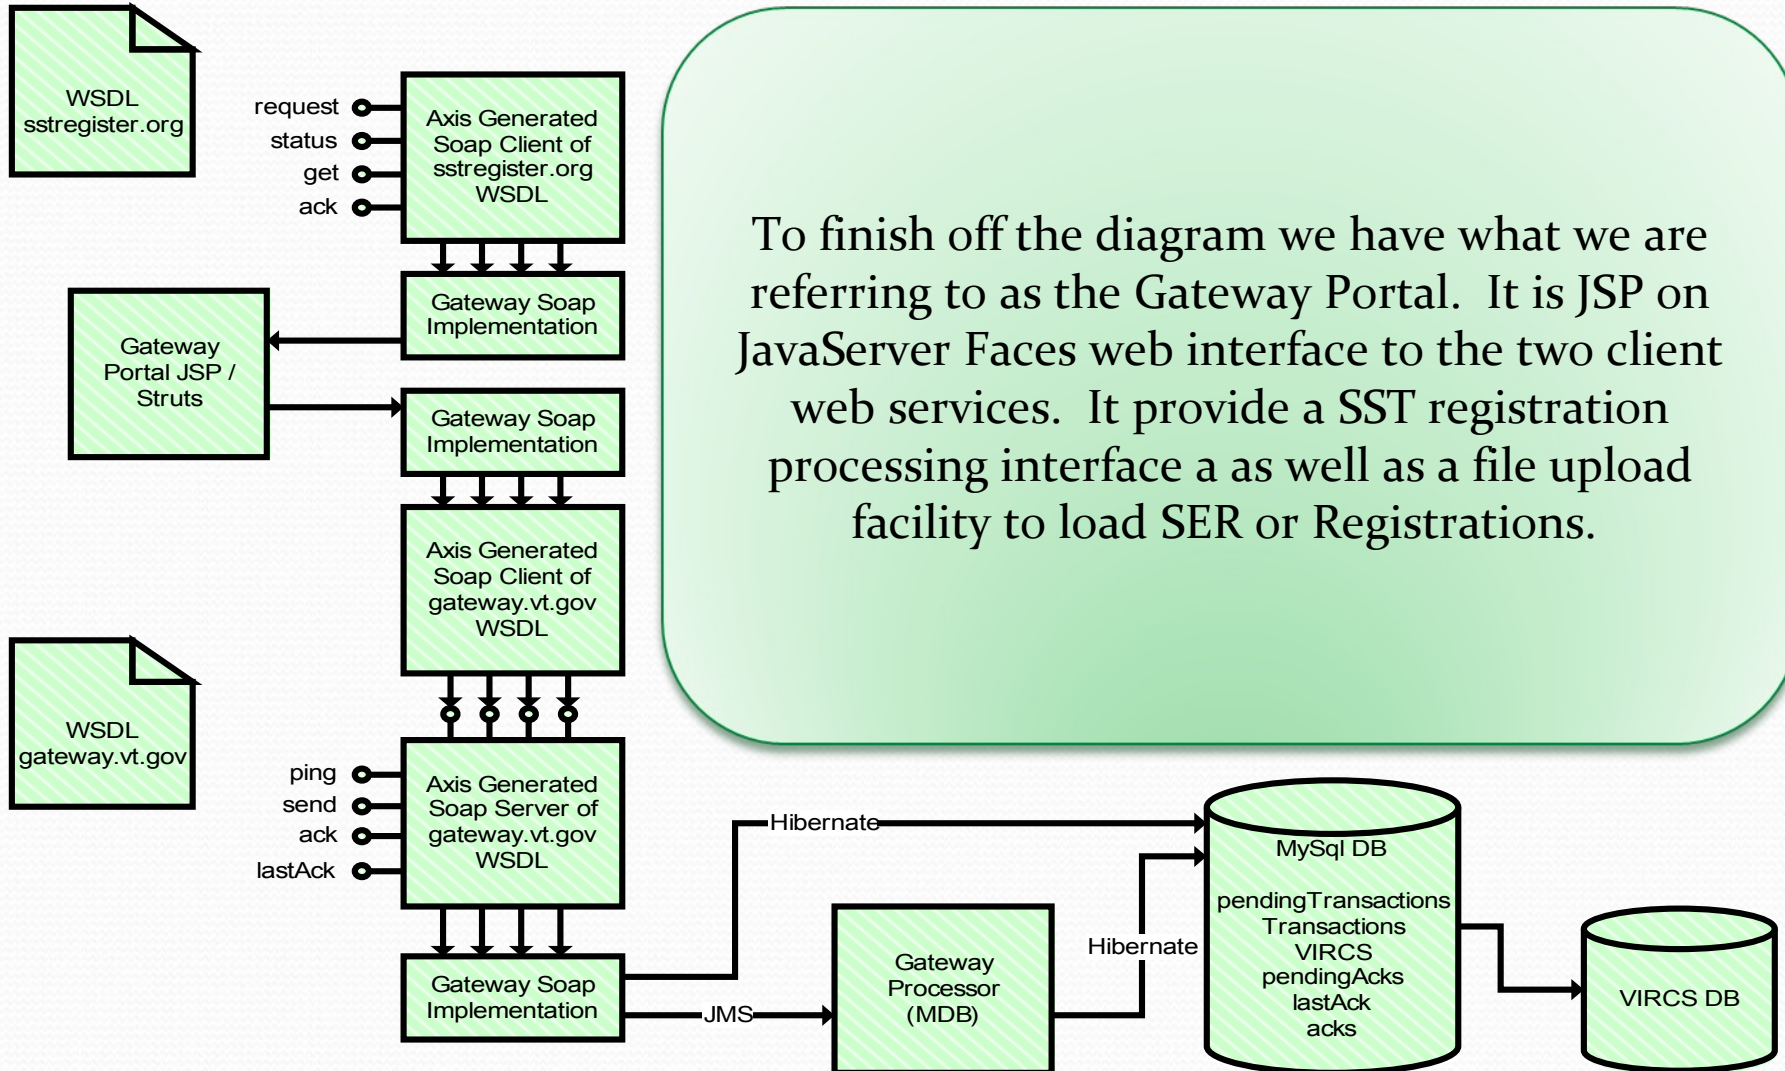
WSDL
sstregister.org

request
status
get
ack

Axis Generated Soap Client of sstregister.org WSDL

Gateway Soap Implementation

Gateway Portal JSP / Struts

Gateway Soap Implementation

Axis Generated Soap Client of gateway.vt.gov WSDL

WSDL
gateway.vt.gov

ping
send
ack
lastAck

Axis Generated Soap Server of gateway.vt.gov WSDL

Gateway Soap Implementation

To finish off the diagram we have what we are referring to as the Gateway Portal. It is JSP on JavaServer Faces web interface to the two client web services. It provide a SST registration processing interface a as well as a file upload facility to load SER or Registrations.

Hibernate

JMS

Gateway Processor (MDB)

Hibernate

MySql DB

pendingTransactions
Transactions
VIRCS
pendingAcks
lastAck
acks

VIRCS DB